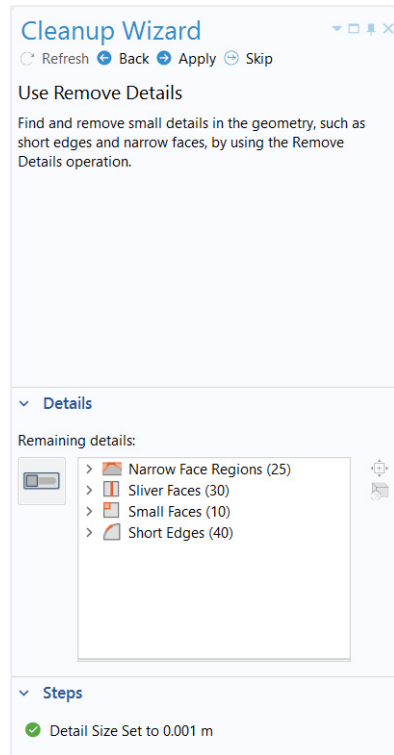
Cleanup Wizard

Refresh Back Apply Skip

Use Remove Details

Find and remove small details in the geometry, such as short edges and narrow faces, by using the Remove Details operation.

Details

Remaining details:

Narrow Face Regions (25)
Sliver Faces (30)
Small Faces (10)
Short Edges (40)

Steps

Detail Size Set to 0.001 m